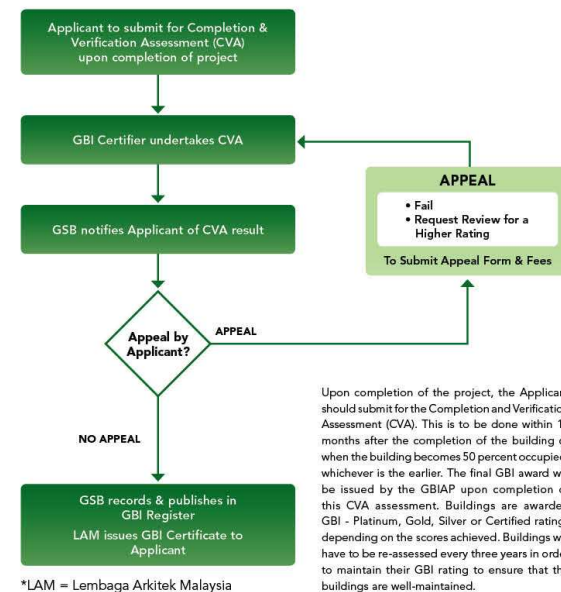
Applicant to submit for Completion & Verification Assessment (CVA) upon completion of project

GBI Certifier undertakes CVA

GSB notifies Applicant of CVA result

APPEAL

• Fail
• Request Review for a Higher Rating

To Submit Appeal Form & Fees

Appeal by Applicant?

APPEAL

NO APPEAL

GSB records & publishes in GBI Register

LAM issues GBI Certificate to Applicant

*LAM = Lembaga Arkitek Malaysia

Upon completion of the project, the Applican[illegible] should submit for the Completion and Verificatio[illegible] Assessment (CVA). This is to be done within 1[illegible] months after the completion of the building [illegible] when the building becomes 50 percent occupie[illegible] whichever is the earlier. The final GBI award w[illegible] be issued by the GBIAP upon completion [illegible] this CVA assessment. Buildings are awarde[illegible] GBI - Platinum, Gold, Silver or Certified rating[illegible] depending on the scores achieved. Buildings w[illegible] have to be re-assessed every three years in orde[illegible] to maintain their GBI rating to ensure that th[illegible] buildings are well-maintained.